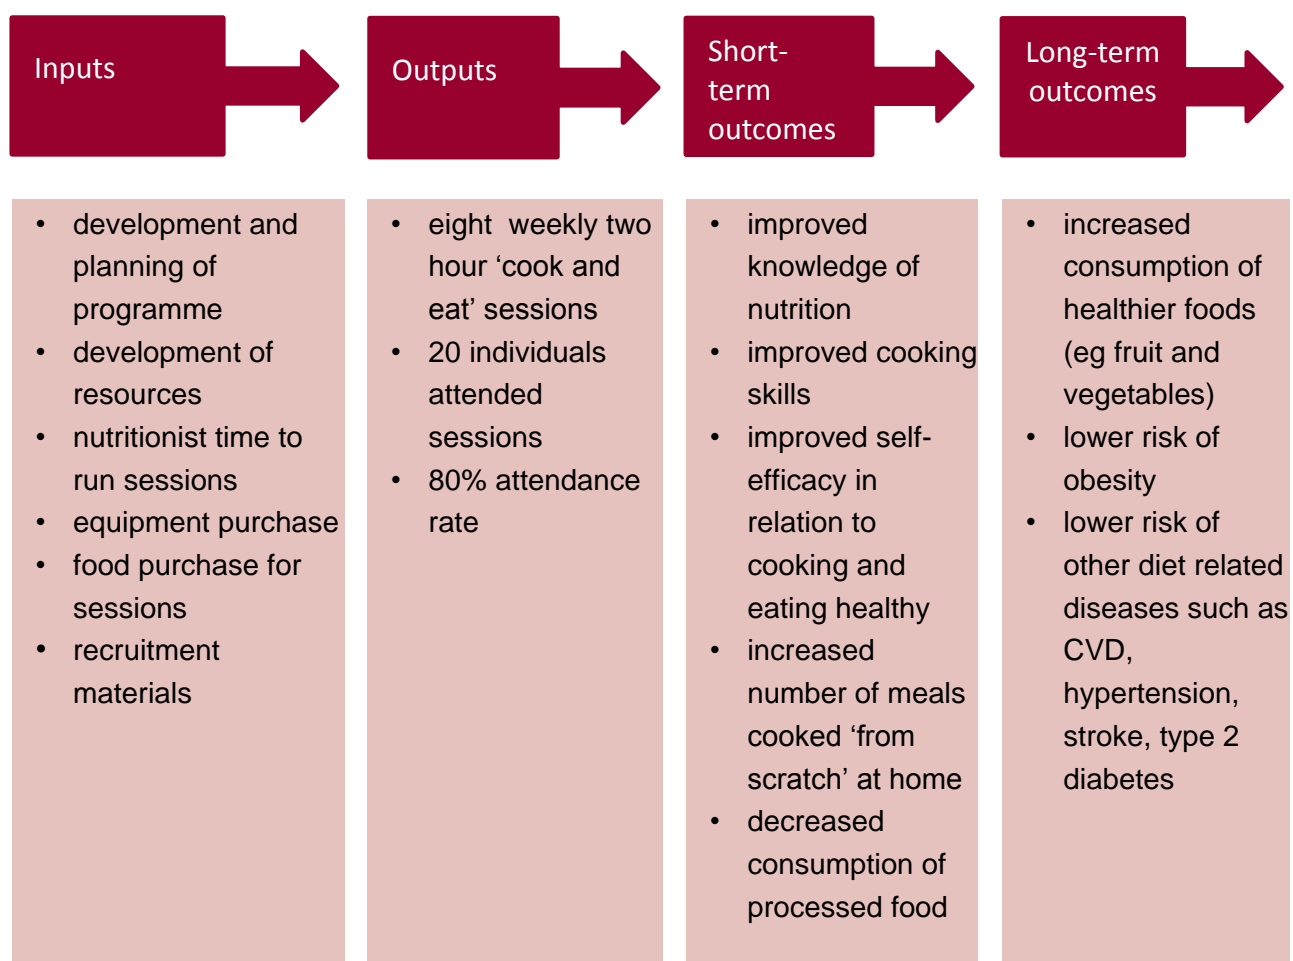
Inputs

- development and planning of programme
- development of resources
- nutritionist time to run sessions
- equipment purchase
- food purchase for sessions
- recruitment materials

Outputs

- eight weekly two hour ‘cook and eat’ sessions
- 20 individuals attended sessions
- 80% attendance rate

Short-term outcomes

- improved knowledge of nutrition
- improved cooking skills
- improved self-efficacy in relation to cooking and eating healthy
- increased number of meals cooked ‘from scratch’ at home
- decreased consumption of processed food

Long-term outcomes

- increased consumption of healthier foods (eg fruit and vegetables)
- lower risk of obesity
- lower risk of other diet related diseases such as CVD, hypertension, stroke, type 2 diabetes